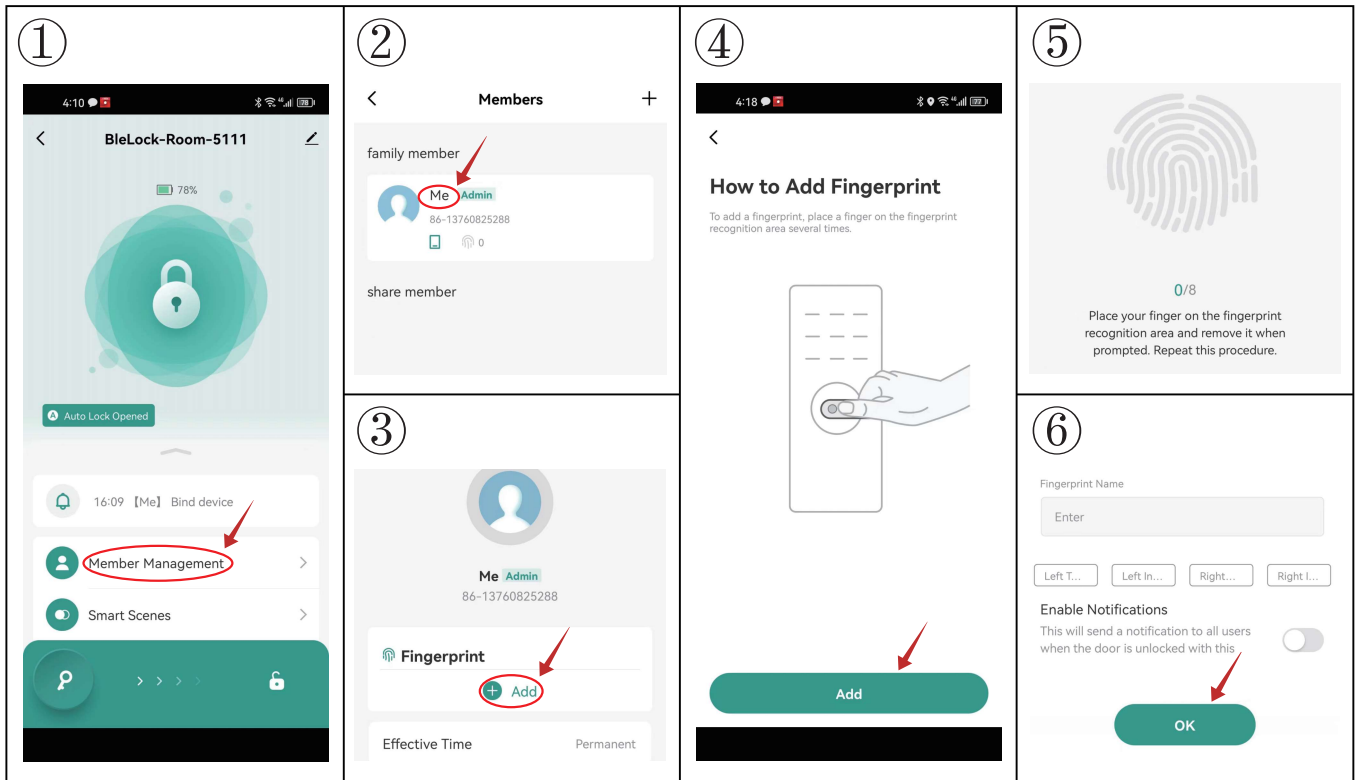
①

4:10

BleLock-Room-5111

78%

Auto Lock Opened

16:09 【Me】 Bind device

Member Management

Smart Scenes

②

Members

family member

Me Admin
86-13760825288
0

share member

③

Me Admin
86-13760825288

Fingerprint

Add

Effective Time Permanent

④

4:18

How to Add Fingerprint

To add a fingerprint, place a finger on the fingerprint recognition area several times.

Add

⑤

0/8

Place your finger on the fingerprint recognition area and remove it when prompted. Repeat this procedure.

⑥

Fingerprint Name

Enter

Left T... Left In... Right... Right I...

Enable Notifications

This will send a notification to all users when the door is unlocked with this

OK